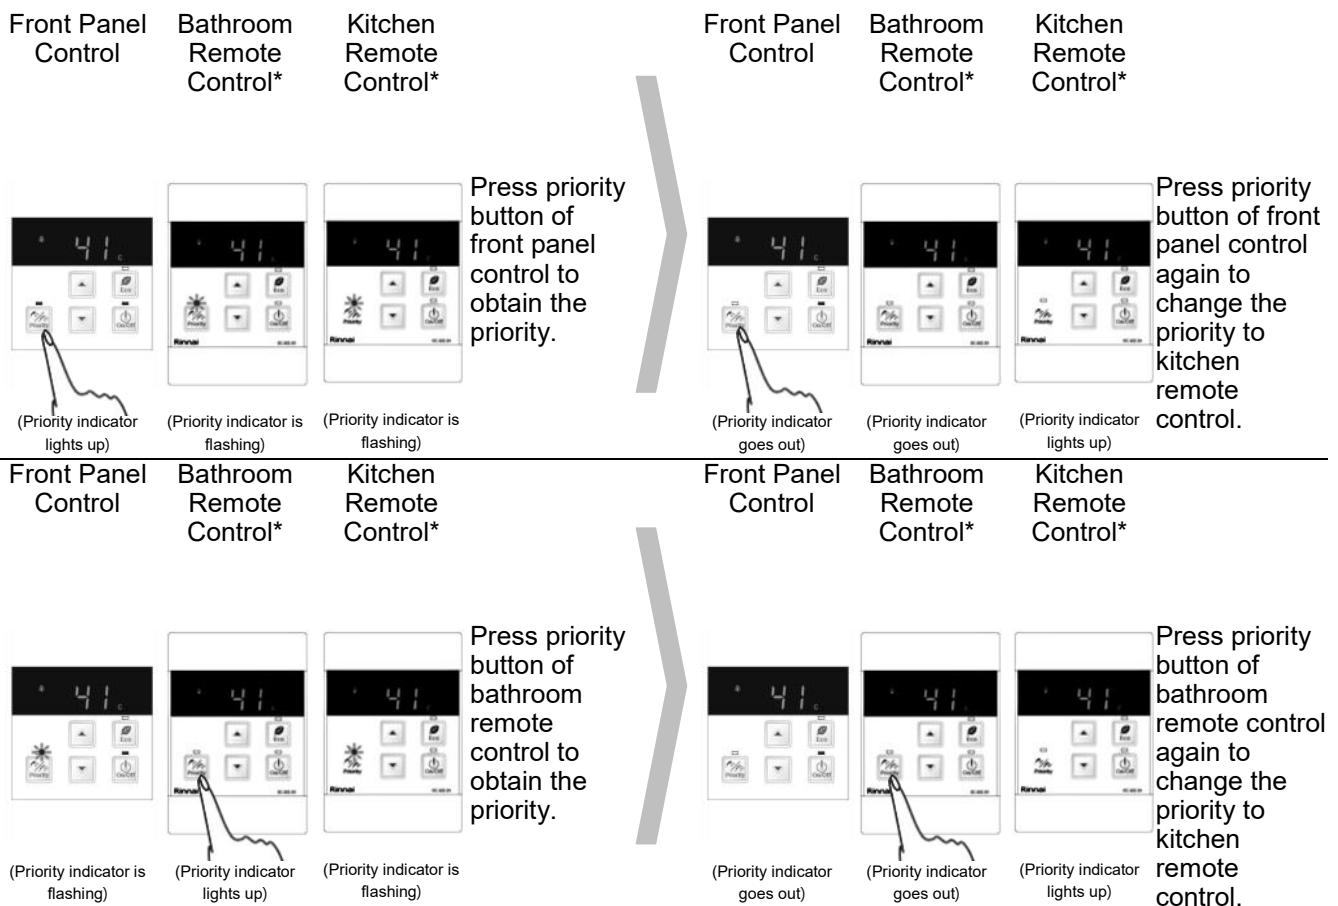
Front Panel Control

Bathroom Remote Control*

Kitchen Remote Control*

41

41

41

Eco

Priority

On/Off

Rinnai

Press priority button of front panel control to obtain the priority.

(Priority indicator lights up)

(Priority indicator is flashing)

(Priority indicator is flashing)

Front Panel Control

Bathroom Remote Control*

Kitchen Remote Control*

41

41

41

Press priority button of front panel control again to change the priority to kitchen remote control.

(Priority indicator goes out)

(Priority indicator goes out)

(Priority indicator lights up)

Front Panel Control

Bathroom Remote Control*

Kitchen Remote Control*

41

41

41

Press priority button of bathroom remote control to obtain the priority.

(Priority indicator is flashing)

(Priority indicator lights up)

(Priority indicator is flashing)

Front Panel Control

Bathroom Remote Control*

Kitchen Remote Control*

41

41

41

Press priority button of bathroom remote control again to change the priority to kitchen remote control.

(Priority indicator goes out)

(Priority indicator goes out)

(Priority indicator lights up)